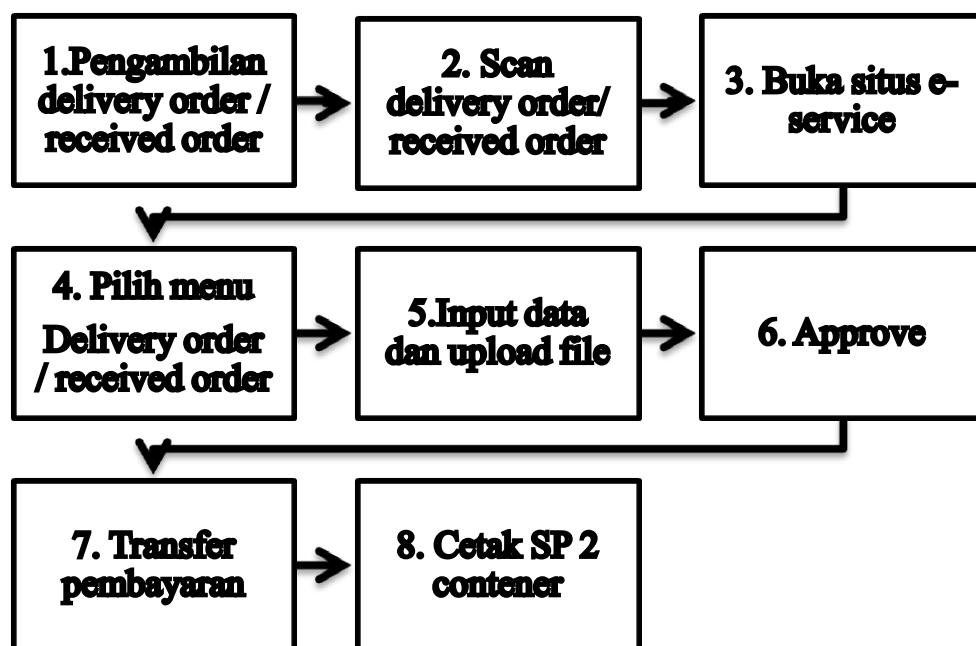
1.Pengambilan delivery order / received order

2. Scan delivery order/ received order

3. Buka situs e-service

4. Pilih menu Delivery order / received order

5.Input data dan upload file

6. Approve

7. Transfer pembayaran

8. Cetak SP 2 contener